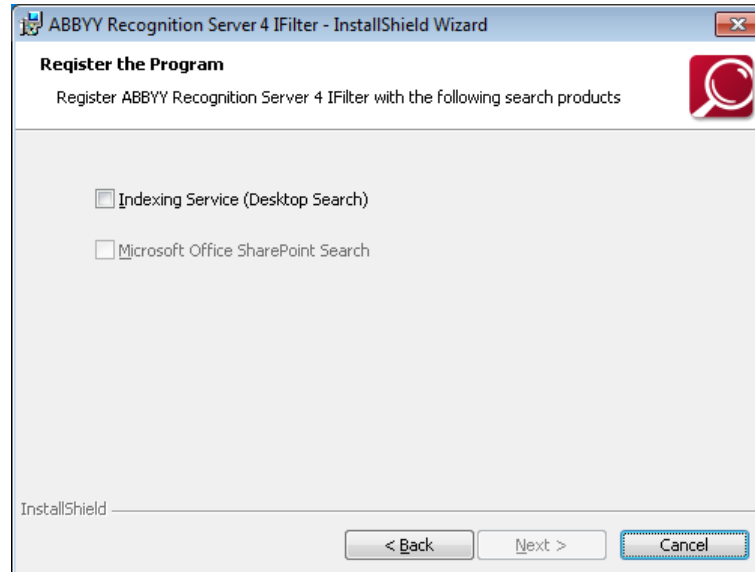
ABBYY Recognition Server 4 IFilter - InstallShield Wizard

Register the Program

Register ABBYY Recognition Server 4 IFilter with the following search products

Indexing Service (Desktop Search)

Microsoft Office SharePoint Search

InstallShield

< Back

Next >

Cancel